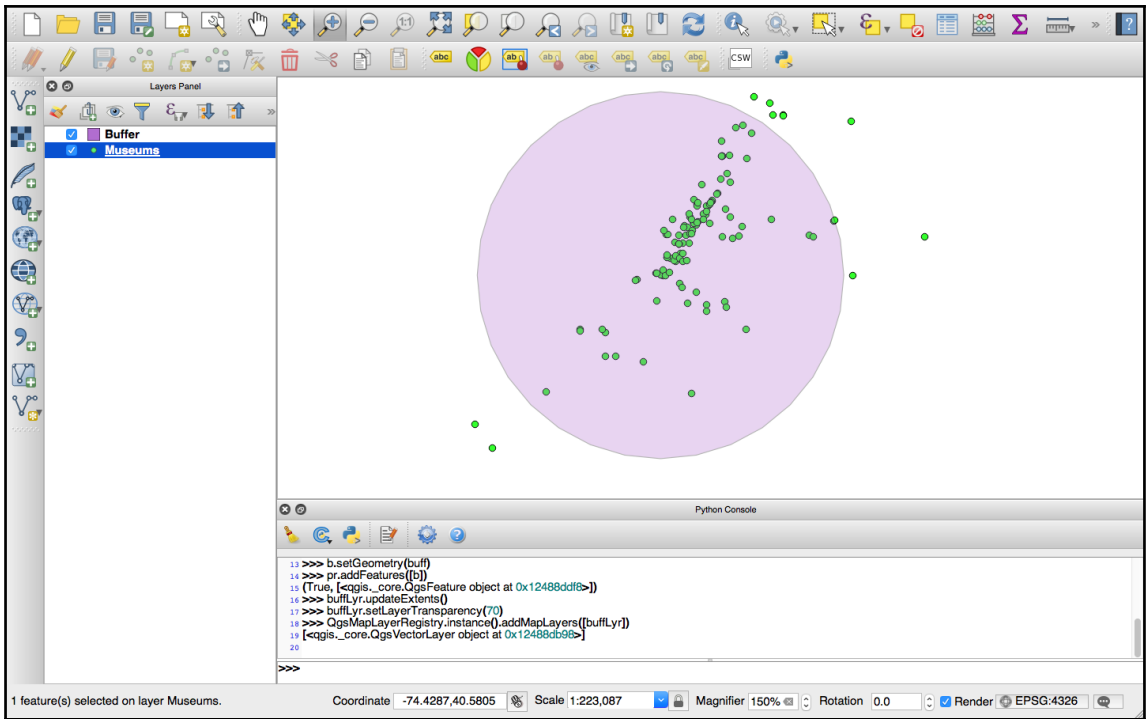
abc
CSW
Layers Panel
Buffer
Museums
Python Console
13 >>> b.setGeometry(buff)
14 >>> pr.addFeatures([b])
15 (True, [<qgis._core.QgsFeature object at 0x12488ddf8>])
16 >>> buffLyr.updateExtents()
17 >>> buffLyr.setLayerTransparency(70)
18 >>> QgsMapLayerRegistry.instance().addMapLayers([buffLyr])
19 [<qgis._core.QgsVectorLayer object at 0x12488db98>]
20
>>>
1 feature(s) selected on layer Museums.
Coordinate -74.4287,40.5805
Scale 1:223,087
Magnifier 150%
Rotation 0.0
Render
EPSG:4326